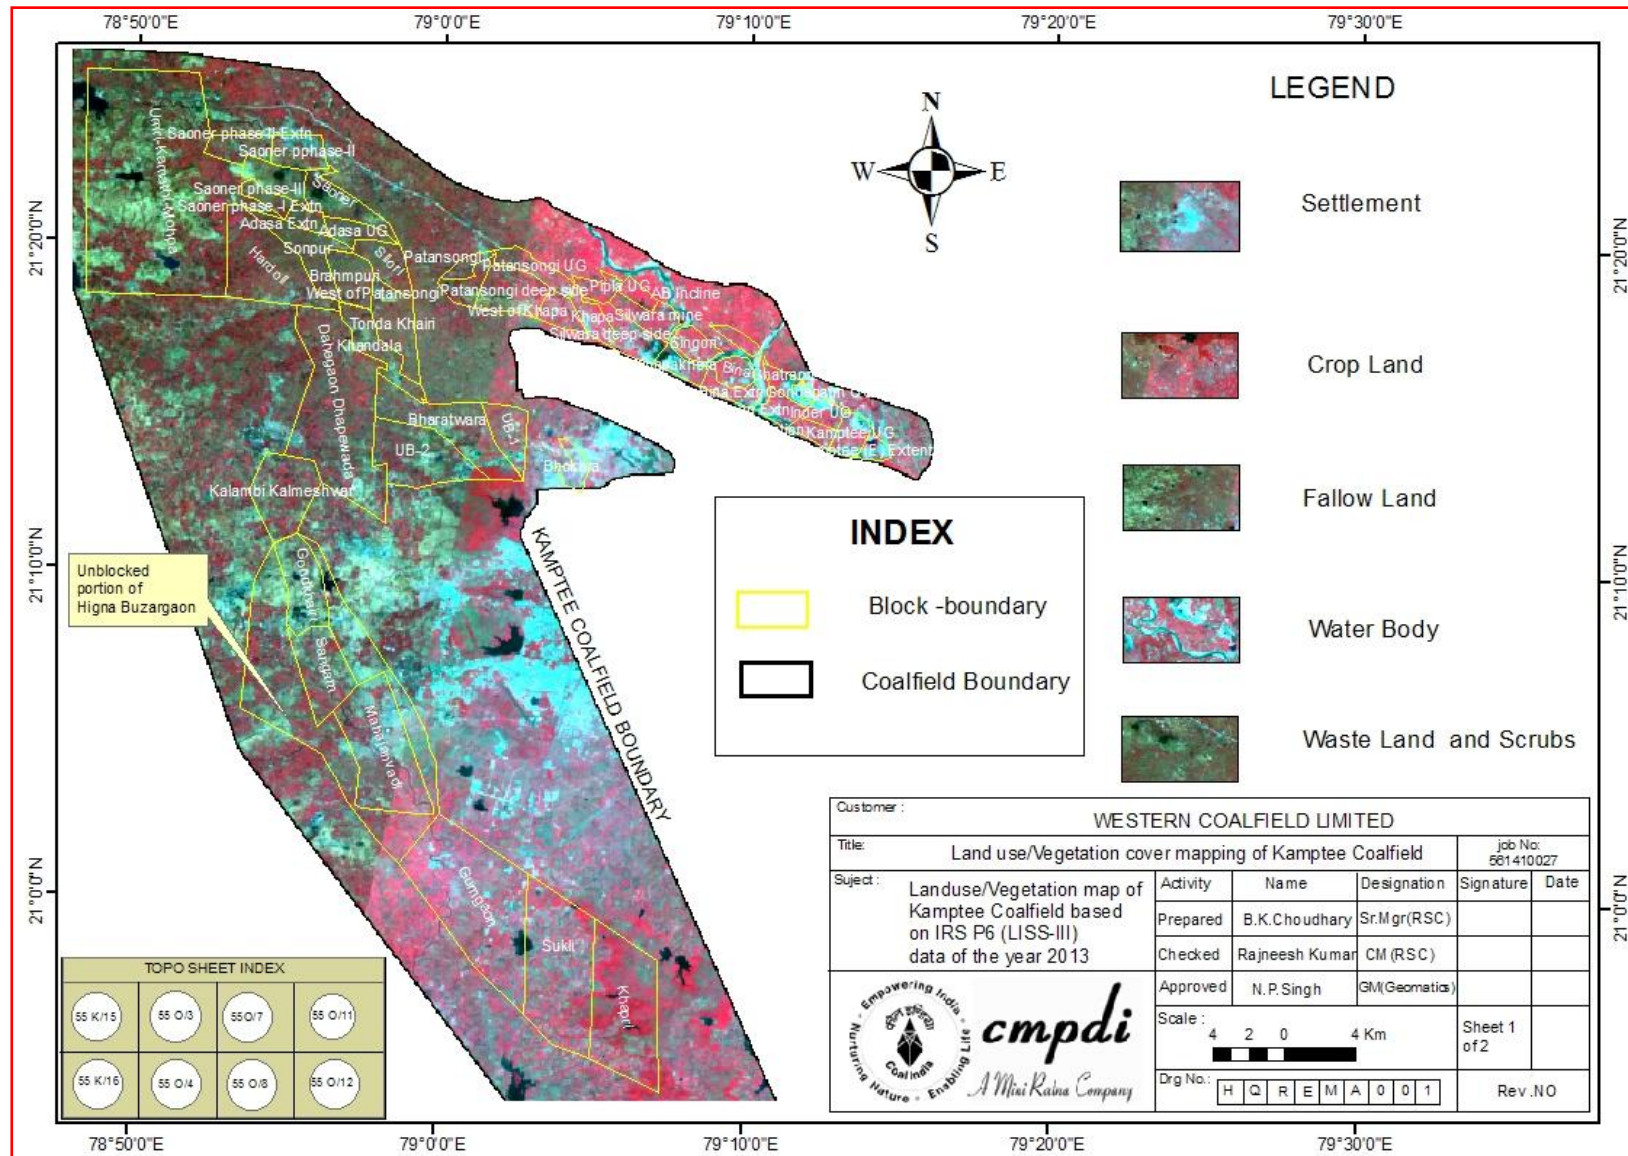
78°50'0"E 79°0'0"E 79°10'0"E 79°20'0"E 79°30'0"E

21°20'0"N
21°10'0"N
21°0'0"N

N
W E
S

LEGEND

Settlement

Crop Land

Fallow Land

Water Body

Waste Land and Scrubs

INDEX

Block -boundary

Coalfield Boundary

Umrer Kamptee Mohpa
Saoner phase II Extn
Saoner pphase-II
Saoner phase-III
Saoner phase-I Extn
Saoner
Adasa Extn
Adasa UG
Sonpur
Hardoli
Brahmpuri
Silori
Patansongi
Patansongi UG
West of Patansongi
Patansongi deep side
Pipla UG
AB Incline
West of Khapa
Khapa
Silwara mine
Silwara deep side
Singori
Tonda Khairi
Khandala
Dahegaon Dhapewada
Bharatwara
UB-1
UB-2
Bhokara
Kalambi Kalmeshwar

Unblocked portion of Higna Buzargaon

KAMPTEE COALFIELD BOUNDARY

Gondkhairi
Sandam
Mahalgaon
Gumgaon
Sukli
Khapri

TOPO SHEET INDEX
| 55 K/15 | 55 O/3 | 55O/7 | 55 O/11 |
|---|---|---|---|
| 55 K/16 | 55 O/4 | 55 O/8 | 55 O/12 |

Customer : WESTERN COALFIELD LIMITED
Title: Land use/Vegetation cover mapping of Kamptee Coalfield
job No: 561410027
Suject : Landuse/Vegetation map of Kamptee Coalfield based on IRS P6 (LISS-III) data of the year 2013

| Activity | Name | Designation | Signature | Date |
|---|---|---|---|---|
| Prepared | B.K.Choudhary | Sr.Mgr(RSC) | | |
| Checked | Rajneesh Kumar | CM (RSC) | | |
| Approved | N.P.Singh | GM(Geomatics) | | |

Empowering India Nurturing Nature Enabling Life Coal India
cmpdi
A Mini Ratna Company

Scale : 4 2 0 4 Km
Sheet 1 of 2
Drg No.: H Q R E M A 0 0 1
Rev.NO

78°50'0"E 79°0'0"E 79°10'0"E 79°20'0"E 79°30'0"E